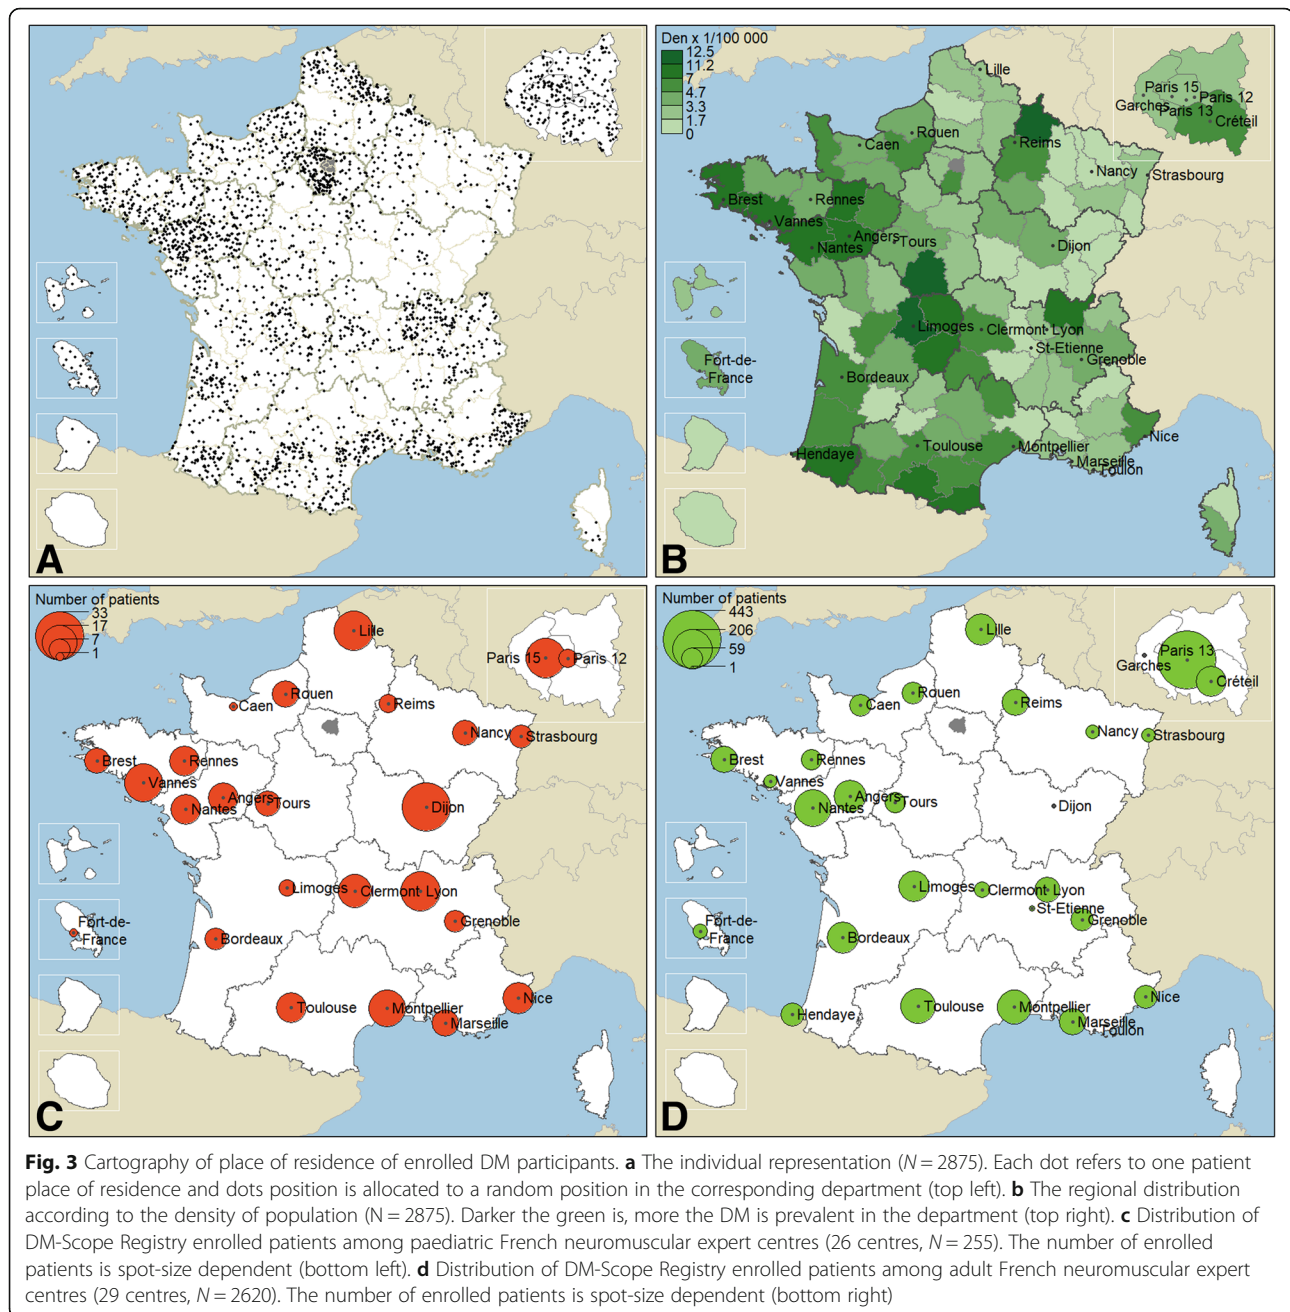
A

Den x 1/100 000
12.5
11.2
7
4.7
3.3
1.7
0

Lille
Paris 15
Paris 12
Garches
Paris 13
Créteil
Caen
Rouen
Reims
Nancy
Strasbourg
Brest
Rennes
Vannes
Nantes
Angers
Tours
Dijon
Limoges
Clermont
Lyon
St-Etienne
Grenoble
Fort-de-France
Bordeaux
Toulouse
Montpellier
Nice
Hendaye
Marseille
Toulon

B

Number of patients
33
17
7
1

Lille
Paris 15
Paris 12
Rouen
Caen
Reims
Nancy
Strasbourg
Brest
Rennes
Vannes
Angers
Nantes
Tours
Dijon
Limoges
Clermont
Lyon
Fort-de-France
Grenoble
Bordeaux
Toulouse
Montpellier
Nice
Marseille

C

Number of patients
443
206
59
1

Lille
Garches
Paris 13
Créteil
Caen
Rouen
Reims
Nancy
Strasbourg
Brest
Rennes
Vannes
Nantes
Angers
Tours
Dijon
Limoges
Clermont
Lyon
St-Etienne
Fort-de-France
Grenoble
Bordeaux
Toulouse
Montpellier
Nice
Hendaye
Marseille
Toulon

D

**Fig. 3** Cartography of place of residence of enrolled DM participants. **a** The individual representation ($N = 2875$). Each dot refers to one patient place of residence and dots position is allocated to a random position in the corresponding department (top left). **b** The regional distribution according to the density of population (N = 2875). Darker the green is, more the DM is prevalent in the department (top right). **c** Distribution of DM-Scope Registry enrolled patients among paediatric French neuromuscular expert centres (26 centres, $N = 255$). The number of enrolled patients is spot-size dependent (bottom left). **d** Distribution of DM-Scope Registry enrolled patients among adult French neuromuscular expert centres (29 centres, $N = 2620$). The number of enrolled patients is spot-size dependent (bottom right)